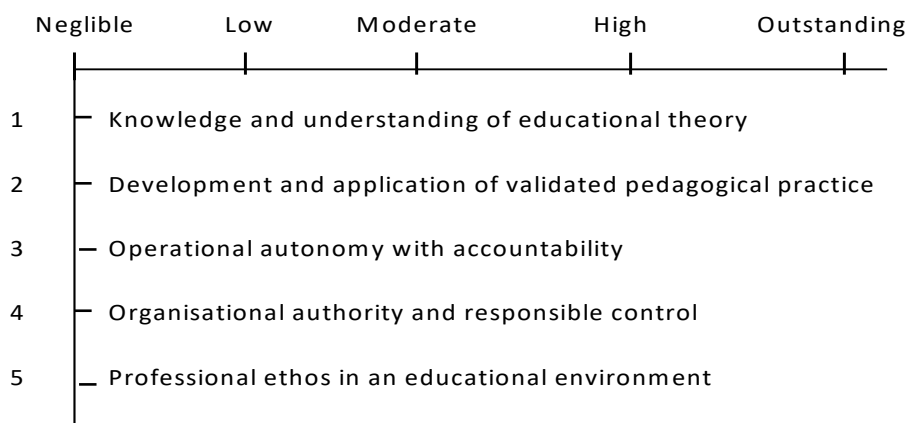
Neglible Low Moderate High Outstanding

1 Knowledge and understanding of educational theory

2 Development and application of validated pedagogical practice

3 Operational autonomy with accountability

4 Organisational authority and responsible control

5 Professional ethos in an educational environment